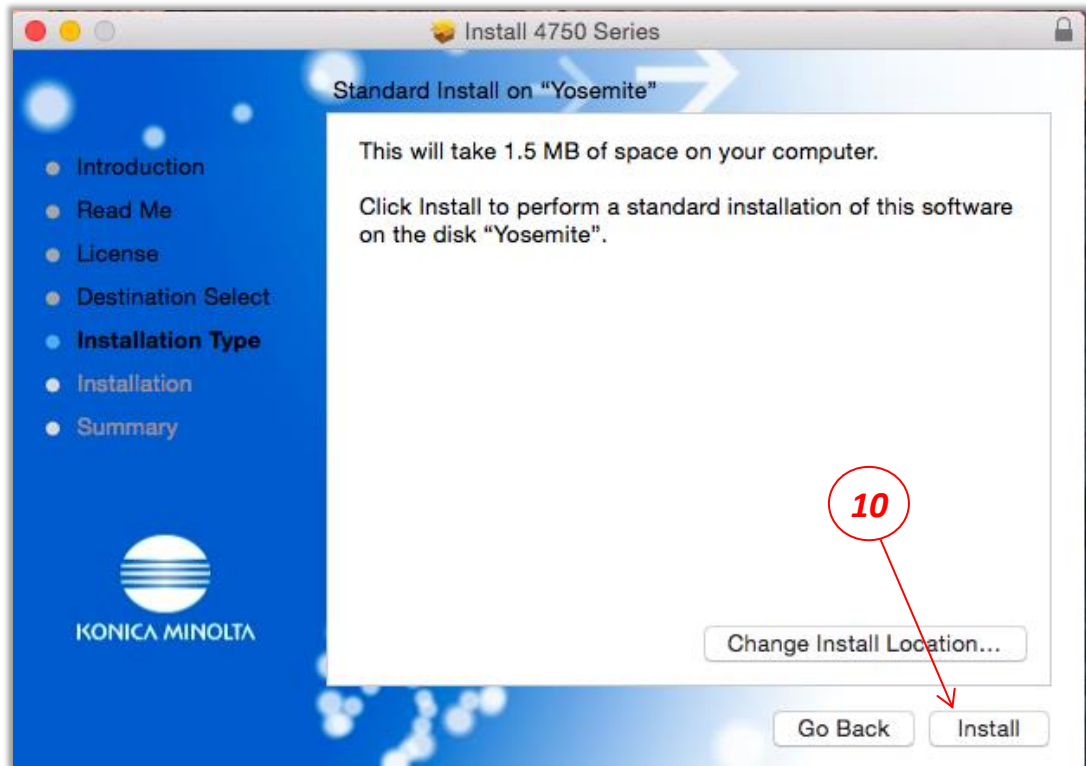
Install 4750 Series

Introduction
Read Me
License
Destination Select
Installation Type
Installation
Summary

KONICA MINOLTA

Standard Install on "Yosemite"

This will take 1.5 MB of space on your computer.

Click Install to perform a standard installation of this software on the disk "Yosemite".

10

Change Install Location...

Go Back
Install